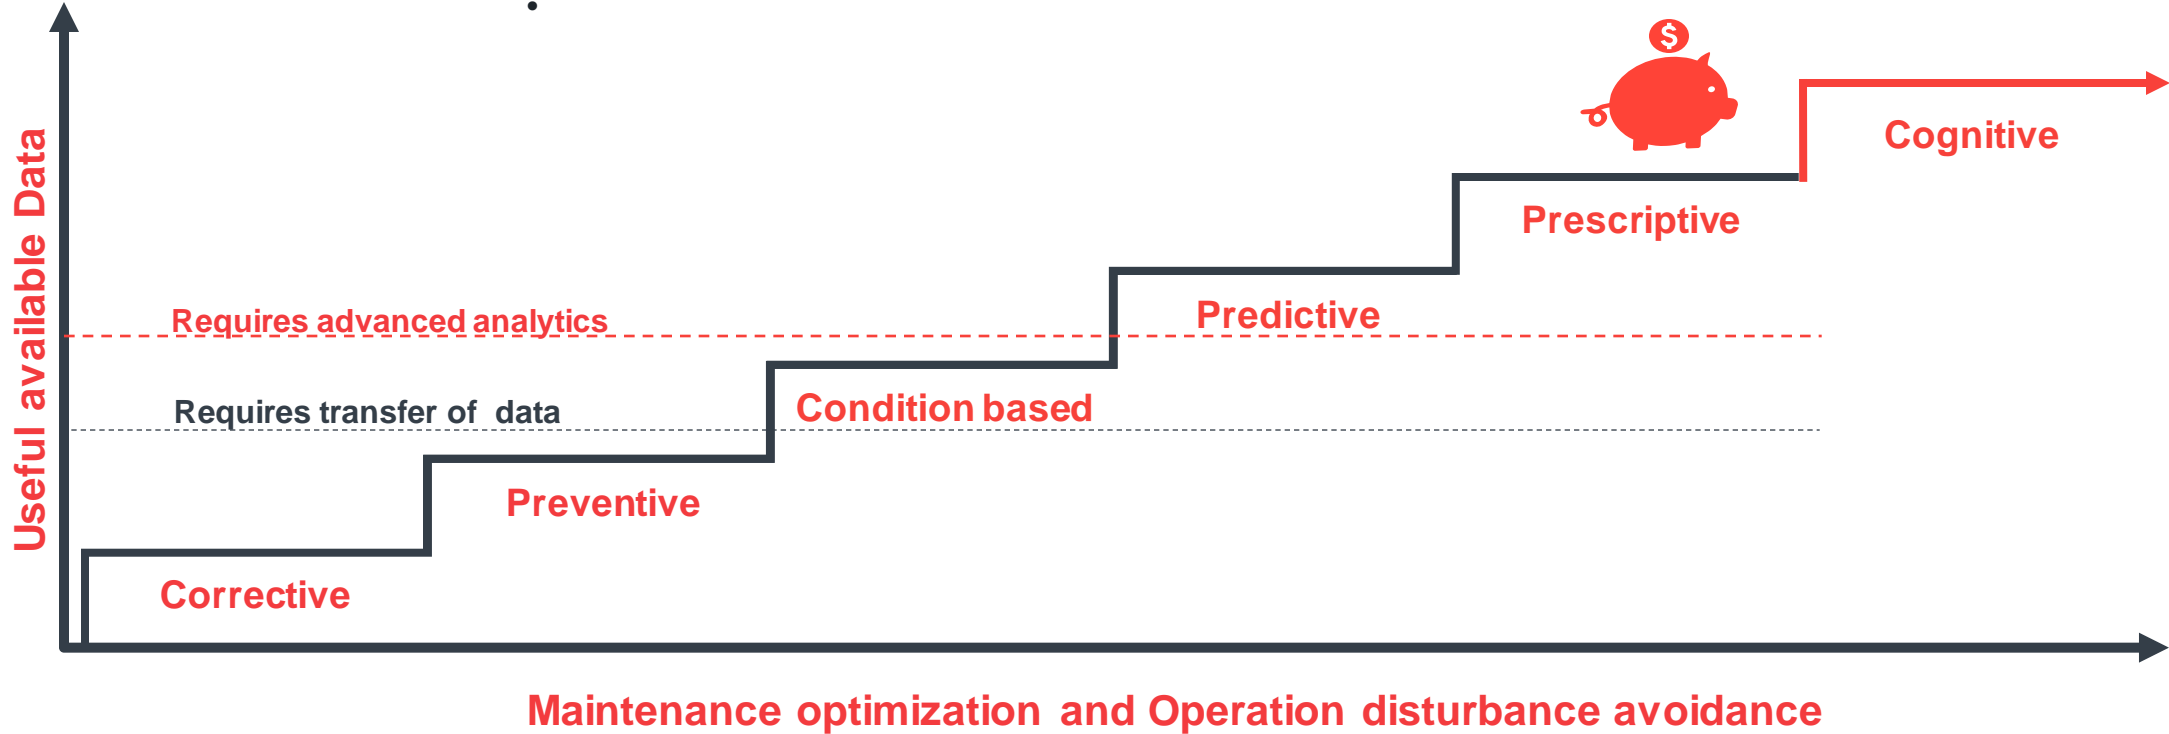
Useful available Data

$

Cognitive

Prescriptive

Requires advanced analytics

Predictive

Requires transfer of data

Condition based

Preventive

Corrective

Maintenance optimization and Operation disturbance avoidance